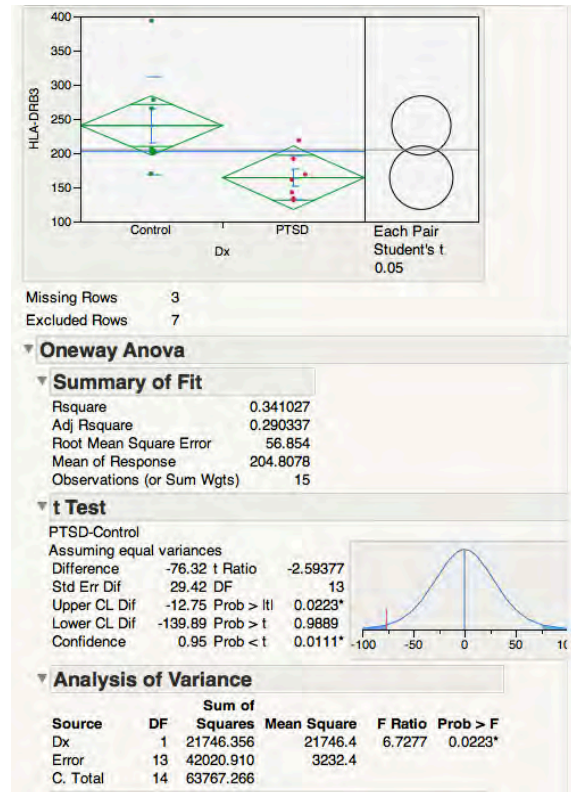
400
350
300
250
200
150
100
HLA-DRB3
Control
PTSD
Dx
Each Pair
Student's t
0.05

Missing Rows 3
Excluded Rows 7

Oneway Anova

Summary of Fit

| | |
|---|---|
| Rsquare | 0.341027 |
| Adj Rsquare | 0.290337 |
| Root Mean Square Error | 56.854 |
| Mean of Response | 204.8078 |
| Observations (or Sum Wgts) | 15 |

t Test

PTSD-Control
Assuming equal variances

| | | | |
|---|---|---|---|
| Difference | -76.32 | t Ratio | -2.59377 |
| Std Err Dif | 29.42 | DF | 13 |
| Upper CL Dif | -12.75 | Prob > \|t\| | 0.0223* |
| Lower CL Dif | -139.89 | Prob > t | 0.9889 |
| Confidence | 0.95 | Prob < t | 0.0111* |

-100 -50 0 50 10

Analysis of Variance

| Source | DF | Sum of Squares | Mean Square | F Ratio | Prob > F |
|---|---|---|---|---|---|
| Dx | 1 | 21746.356 | 21746.4 | 6.7277 | 0.0223* |
| Error | 13 | 42020.910 | 3232.4 | | |
| C. Total | 14 | 63767.266 | | | |